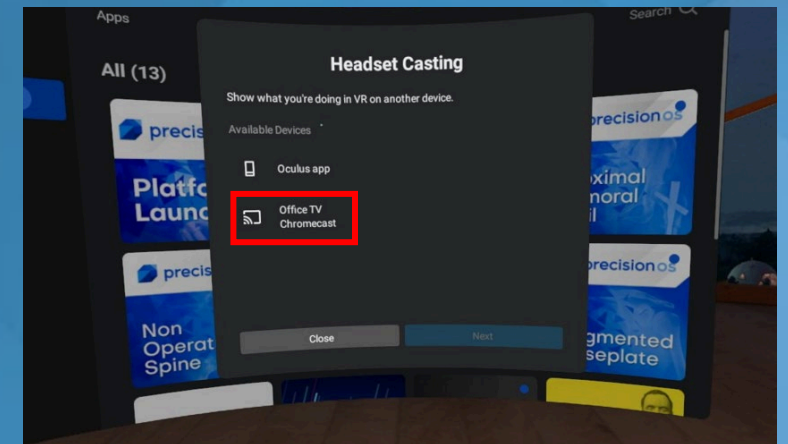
Apps

Search

All (13)

precis

Platfo
Launc

precis

Non
Operat
Spine

Headset Casting

Show what you're doing in VR on another device.

Available Devices

Oculus app

Office TV
Chromecast

Close

Next

precisionos

oximal
moral

precisionos

gmented
seplate